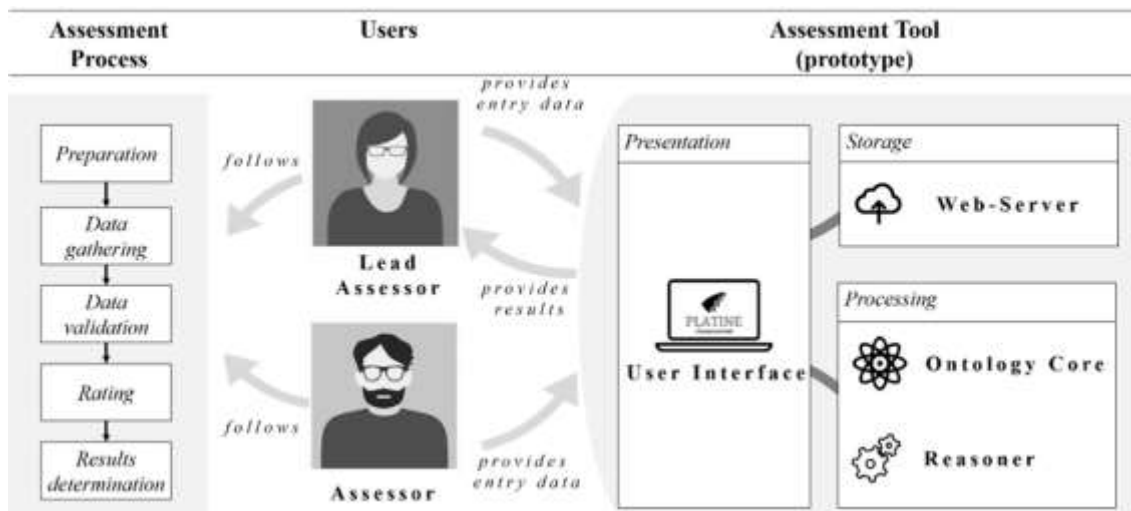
Assessment Process

Users

Assessment Tool (prototype)

Preparation

Data gathering

Data validation

Rating

Results determination

follows

follows

Lead Assessor

Assessor

provides entry data

provides results

provides entry data

Presentation

PLATINE

User Interface

Storage

Web-Server

Processing

Ontology Core

Reasoner